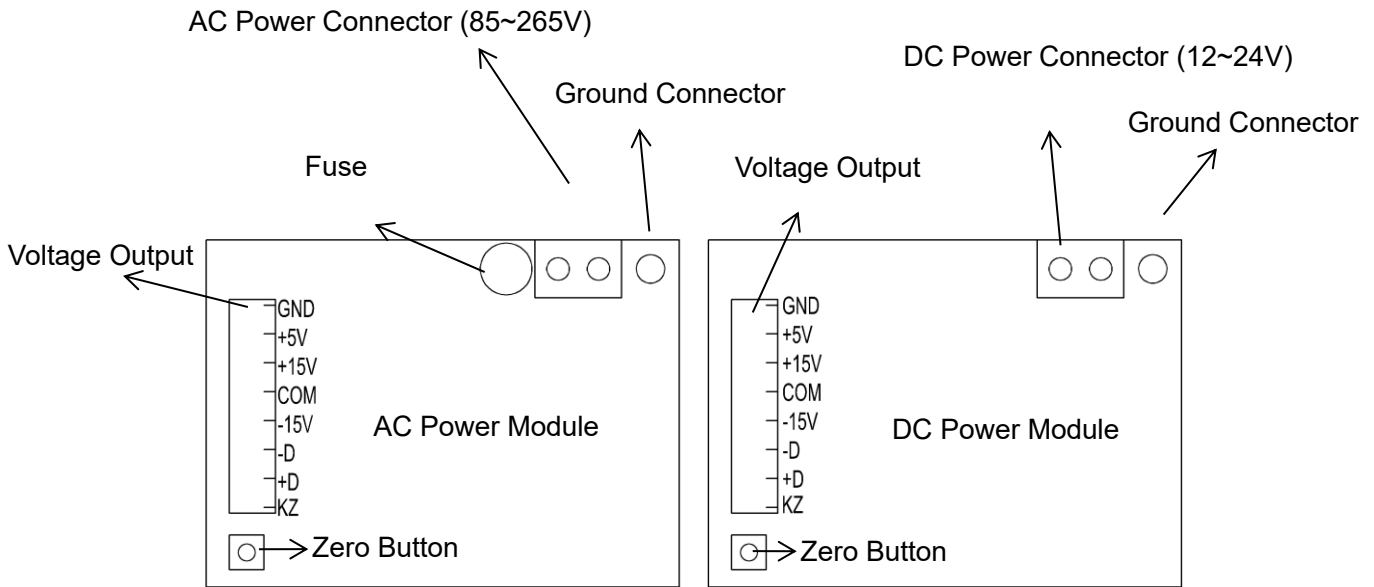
AC Power Connector (85~265V)

Ground Connector

Fuse

Voltage Output

GND
+5V
+15V
COM
-15V
-D
+D
KZ

AC Power Module

Zero Button

DC Power Connector (12~24V)

Ground Connector

Voltage Output

GND
+5V
+15V
COM
-15V
-D
+D
KZ

DC Power Module

Zero Button